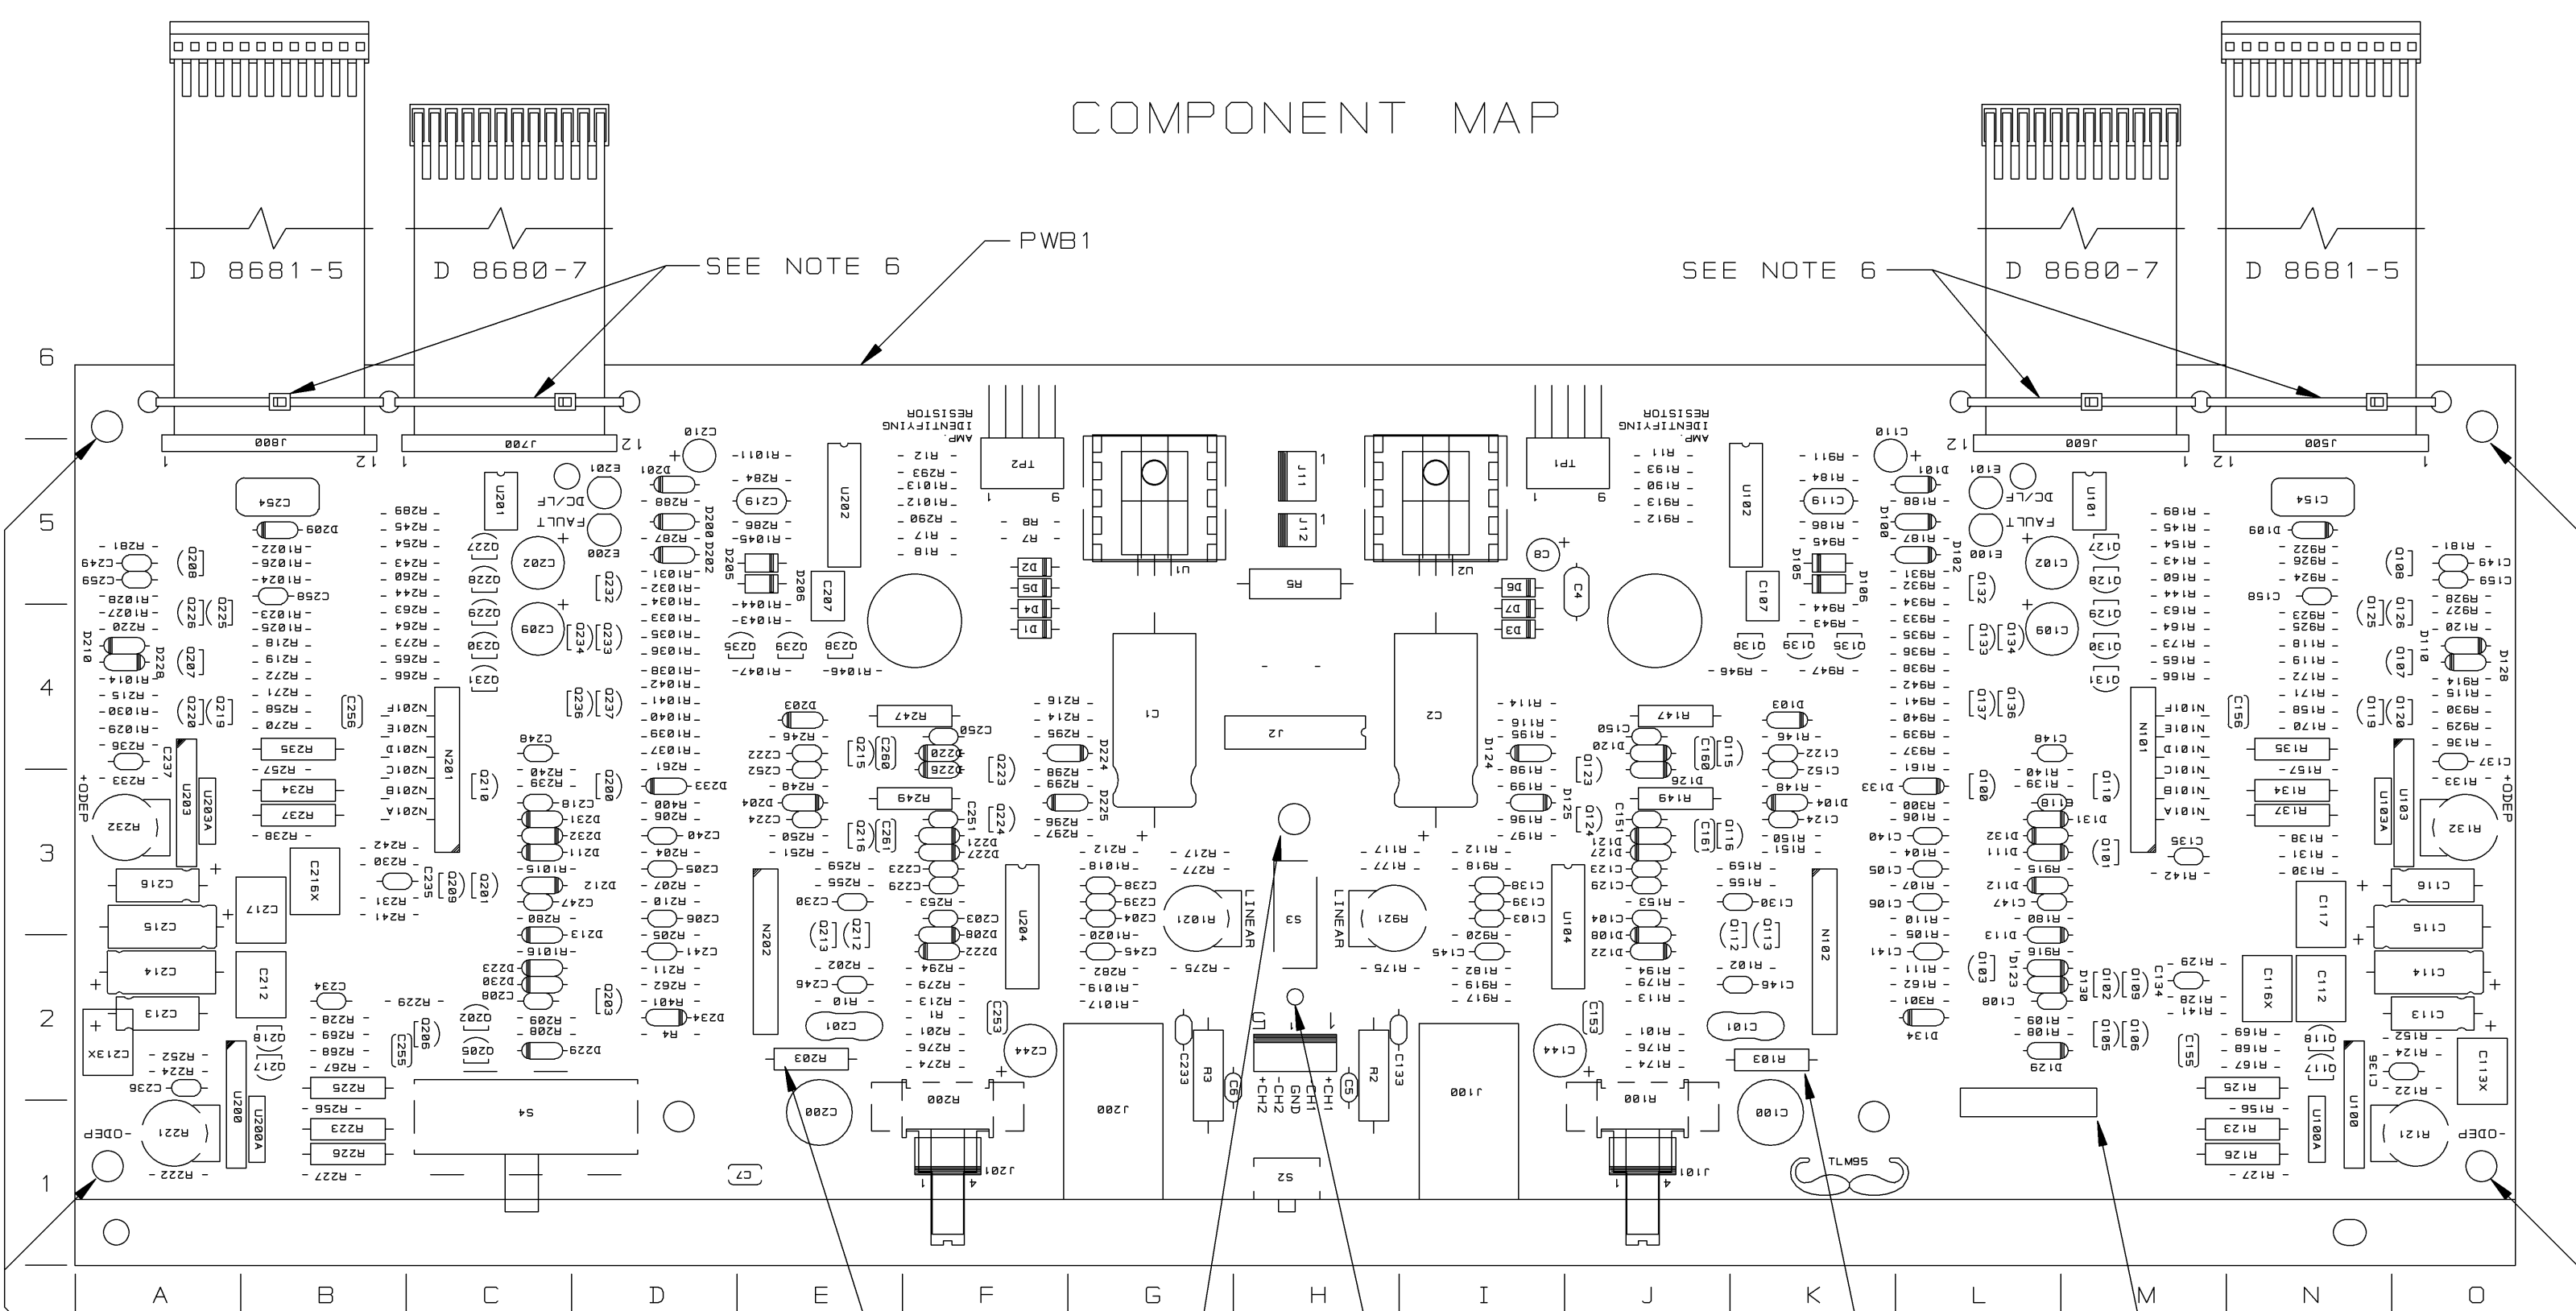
COMPONENT MAP

D 8681-5
D 8680-7
SEE NOTE 6
PWB1
SEE NOTE 6
D 8680-7
D 8681-5

6
5
4
3
2
1

J800
J700
J600
J500

AMP. IDENTIFYING RESISTOR
AMP. IDENTIFYING RESISTOR

TP2
TP1
U1
U2
R5
J11
J12
C1
C2
J2
S3
LINEAR
LINEAR
R1021
R921
S4
S2
J200
J100
R200
R100
C200
C100
J201
J101
TLM95
-CH2
+CH2
GND
CH1
+CH1
R3
R2
C233
C133
C5
C6
C7

U201
U202
U101
U102
U203
U203A
U200
U200A
U103
U103A
U100
U100A
U204
U104
N201
N202
N101
N102
DC/LF
FAULT
DC/LF
FAULT
E200
E201
E100
E101

+ODEP
-ODEP
+ODEP
-ODEP
R232
R221
R132
R121

C254
C154
C202
C209
C102
C109
C216
C215
C214
C213
C213X
C217
C216X
C212
C116
C115
C114
C113
C113X
C117
C116X
C112
C201
C101
C244
C144
C207
C107
C210
C110
C4
C8

R235
R234
R237
R225
R223
R226
R247
R249
R203
R135
R134
R137
R125
R123
R126
R147
R149
R103

A
B
C
D
E
F
G
H
I
J
K
L
M
N
O